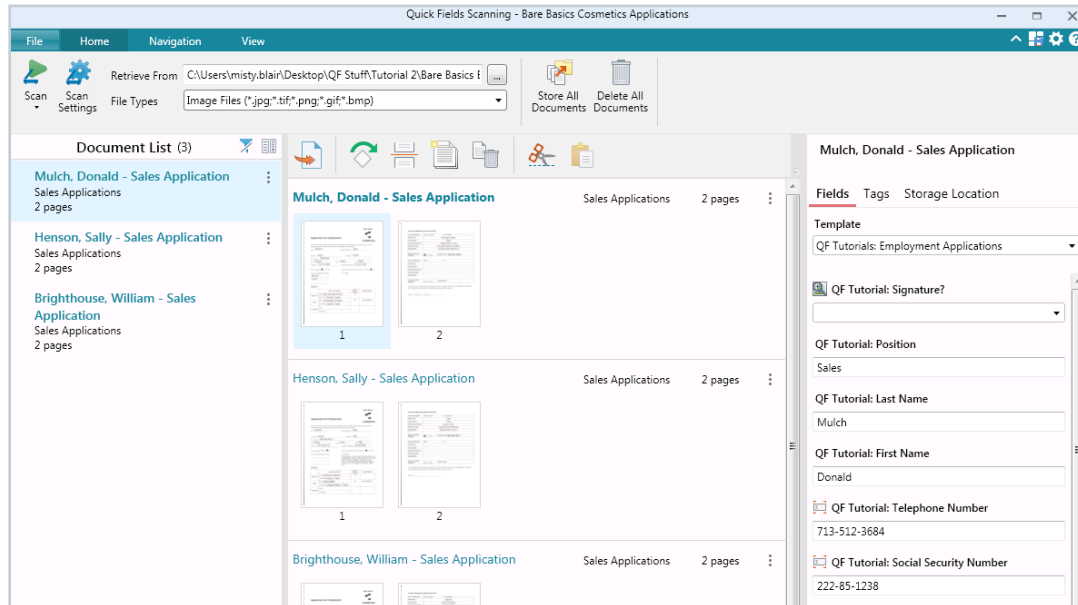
Quick Fields Scanning - Bare Basics Cosmetics Applications

File Home Navigation View

Scan Scan Settings Retrieve From C:\Users\misty.blair\Desktop\QF Stuff\Tutorial 2\Bare Basics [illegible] ...
File Types Image Files (*.jpg;*.tif;*.png;*.gif;*.bmp)
Store All Documents Delete All Documents

Document List (3)

Mulch, Donald - Sales Application
Sales Applications
2 pages

Henson, Sally - Sales Application
Sales Applications
2 pages

Brighthouse, William - Sales Application
Sales Applications
2 pages

Mulch, Donald - Sales Application Sales Applications 2 pages
1 2

Henson, Sally - Sales Application Sales Applications 2 pages
1 2

Brighthouse, William - Sales Application Sales Applications 2 pages

Mulch, Donald - Sales Application

Fields Tags Storage Location

Template
QF Tutorials: Employment Applications

QF Tutorial: Signature?

QF Tutorial: Position
Sales

QF Tutorial: Last Name
Mulch

QF Tutorial: First Name
Donald

QF Tutorial: Telephone Number
713-512-3684

QF Tutorial: Social Security Number
222-85-1238